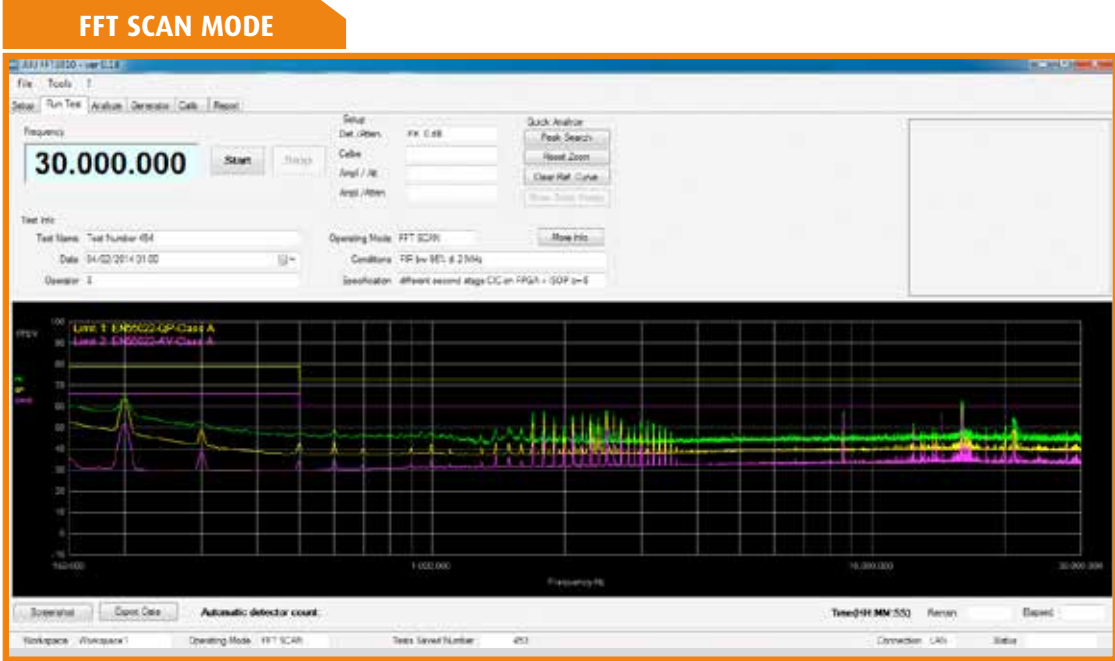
FFT SCAN MODE

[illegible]

File Tools ?

Setup Run Test Analyze Generator Calib Report

Frequency

30.000.000

Start Stop

Setup
Det./Atten. PK 0 dB
Cable
Ampl./Att.
Ampl./Atten.

Quick Analyzer
Peak Search
Reset Zoom
Clear Ref. Curve
Show Table Peaks

Test Info
Test Name Test Number 454
Date 04/02/2014 31:00
Operator 3

Operating Mode FFT SCAN
Conditions FIR bw 98% di 2.5MHz
Specification different second stage CIC on FPGA - SOP b=6

More Info

dBµV
100
90
80
70
60
50
40
30
20
10
0
-10

Limit 1: EN55022-QP-Class A
Limit 2: EN55022-AV-Class A

150.000
1.000.000
10.000.000
30.000.000
Frequency Hz

Screenshot Export Data Automatic detector count.

Time[HH:MM:SS] Remain Elapsed

Workspace Workspace1 Operating Mode FFT SCAN Tests Saved Number 453 Connection LAN Status